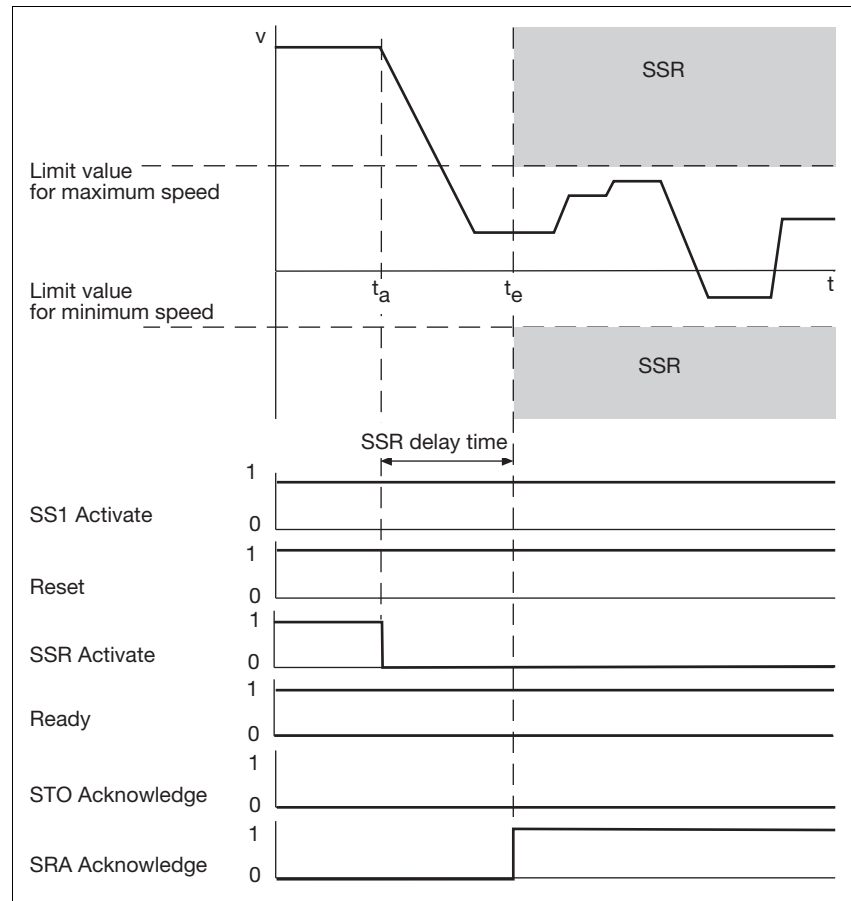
v

SSR

Limit value for maximum speed

Limit value for minimum speed

$t_a$

$t_e$

t

SSR

SSR delay time

1
SS1 Activate
0

1
Reset
0

1
SSR Activate
0

1
Ready
0

1
STO Acknowledge
0

1
SRA Acknowledge
0